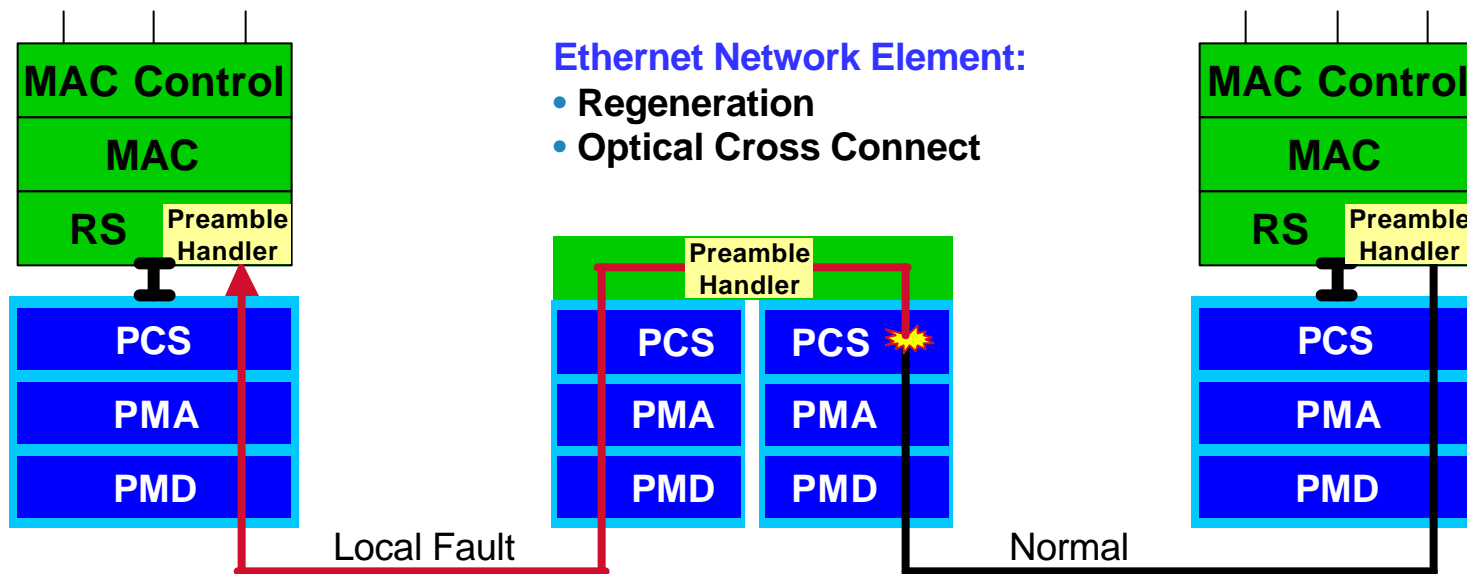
MAC Control
MAC
RS
Preamble Handler
PCS
PMA
PMD

Ethernet Network Element:
• Regeneration
• Optical Cross Connect

Preamble Handler
PCS
PMA
PMD
PCS
PMA
PMD

MAC Control
MAC
RS
Preamble Handler
PCS
PMA
PMD

Local Fault
Normal